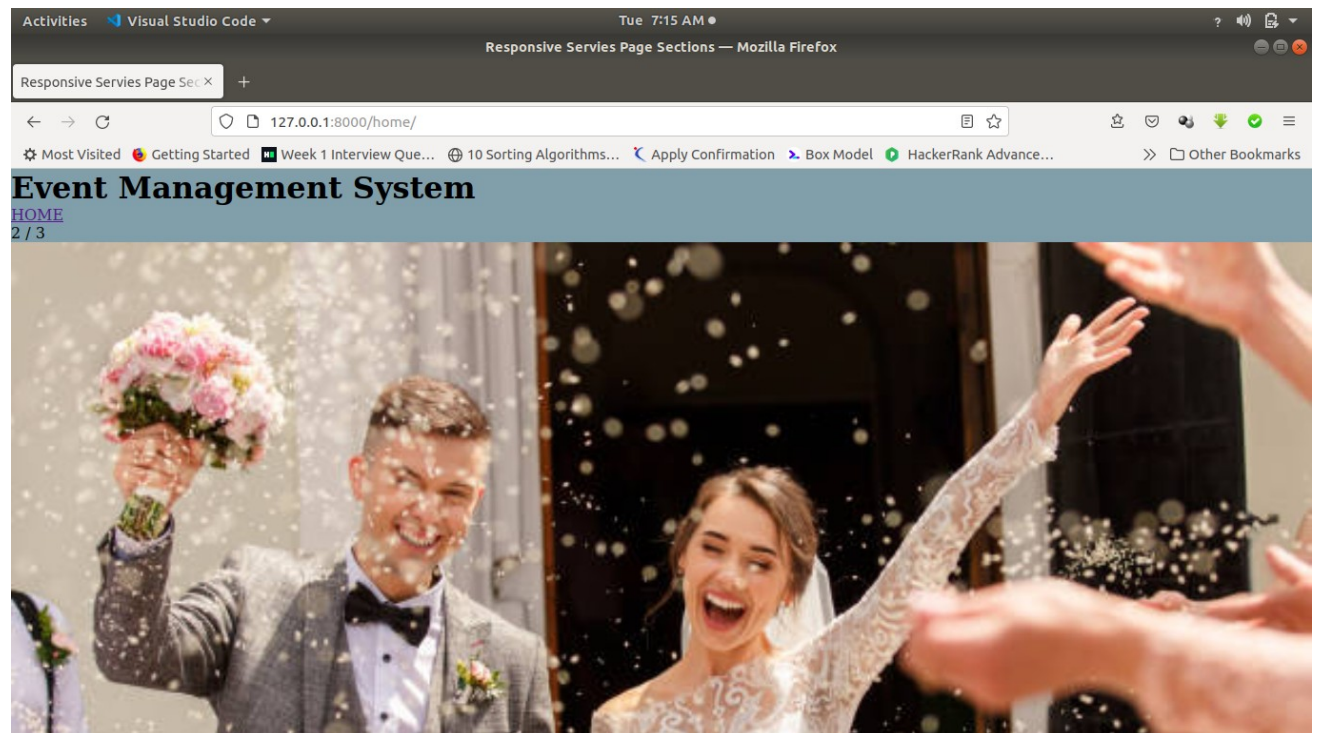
Activities Visual Studio Code ▾ Tue 7:15 AM ●

Responsive Servies Page Sections — Mozilla Firefox

Responsive Servies Page Sec ×

127.0.0.1:8000/home/

Most Visited Getting Started Week 1 Interview Que... 10 Sorting Algorithms... Apply Confirmation Box Model HackerRank Advance... Other Bookmarks

Event Management System

HOME

2 / 3